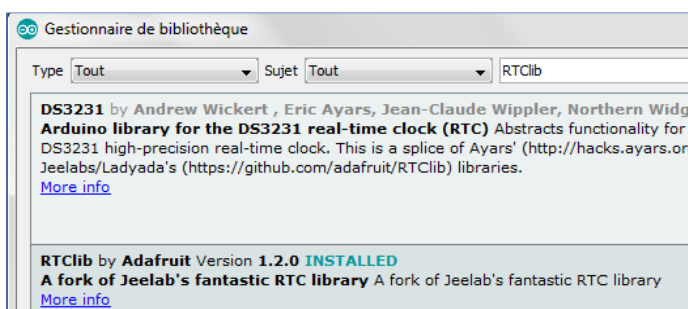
Gestionnaire de bibliothèque

Type Tout

Sujet Tout

RTClib

DS3231 by Andrew Wickert , Eric Ayars, Jean-Claude Wippler, Northern Widg
Arduino library for the DS3231 real-time clock (RTC) Abstracts functionality for
DS3231 high-precision real-time clock. This is a splice of Ayars' (http://hacks.ayars.or
Jeelabs/Ladyada's (https://github.com/adafruit/RTClib) libraries.
More info

RTClib by Adafruit Version 1.2.0 INSTALLED
A fork of Jeelab's fantastic RTC library A fork of Jeelab's fantastic RTC library
More info